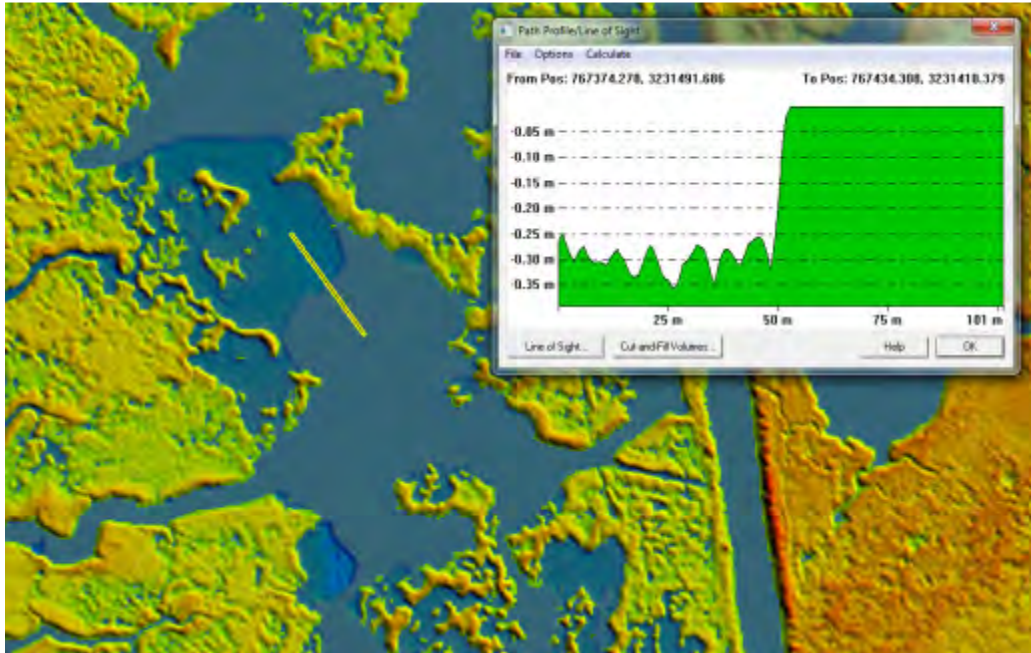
Path Profile/Line of Sight

File Options Calculate

From Pos: 767374.278, 3231491.686

To Pos: 767434.308, 3231410.379

-0.05 m
-0.10 m
-0.15 m
-0.20 m
-0.25 m
-0.30 m
-0.35 m

25 m
50 m
75 m
101 m

Line of Sight...
Cut-and-Fill Volumes...
Help
OK